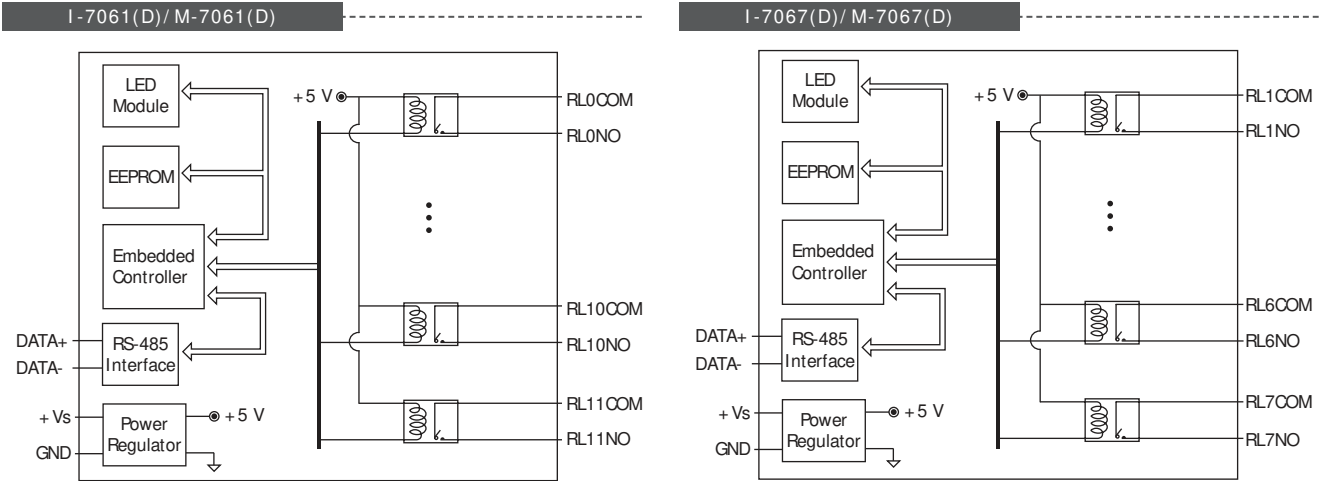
I-7061(D)/ M-7061(D)

LED Module

EEPROM

Embedded Controller

DATA+

DATA-

RS-485 Interface

+Vs

GND

Power Regulator

+5 V

+5 V

RL0COM

RL0NO

RL10COM

RL10NO

RL11COM

RL11NO

I-7067(D)/ M-7067(D)

LED Module

EEPROM

Embedded Controller

DATA+

DATA-

RS-485 Interface

+Vs

GND

Power Regulator

+5 V

+5 V

RL1COM

RL1NO

RL6COM

RL6NO

RL7COM

RL7NO